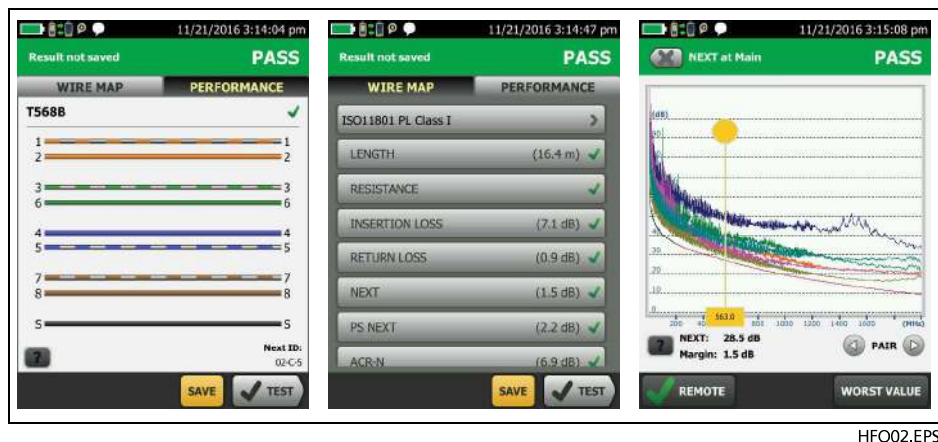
11/21/2016 3:14:04 pm
Result not saved
PASS
WIRE MAP
PERFORMANCE
T568B
1 1
2 2
3 3
6 6
4 4
5 5
7 7
8 8
S S
?
Next ID:
02-C-5
SAVE
TEST

11/21/2016 3:14:47 pm
Result not saved
PASS
WIRE MAP
PERFORMANCE
ISO11801 PL Class I
LENGTH (16.4 m)
RESISTANCE
INSERTION LOSS (7.1 dB)
RETURN LOSS (0.9 dB)
NEXT (1.5 dB)
PS NEXT (2.2 dB)
ACR-N (6.9 dB)
SAVE
TEST

11/21/2016 3:15:08 pm
NEXT at Main
PASS
(dB)
60
50
40
30
20
10
563.0
200 400 600 800 1000 1200 1400 1600 (MHz)
?
NEXT: 28.5 dB
Margin: 1.5 dB
PAIR
REMOTE
WORST VALUE

HFO02.EPS